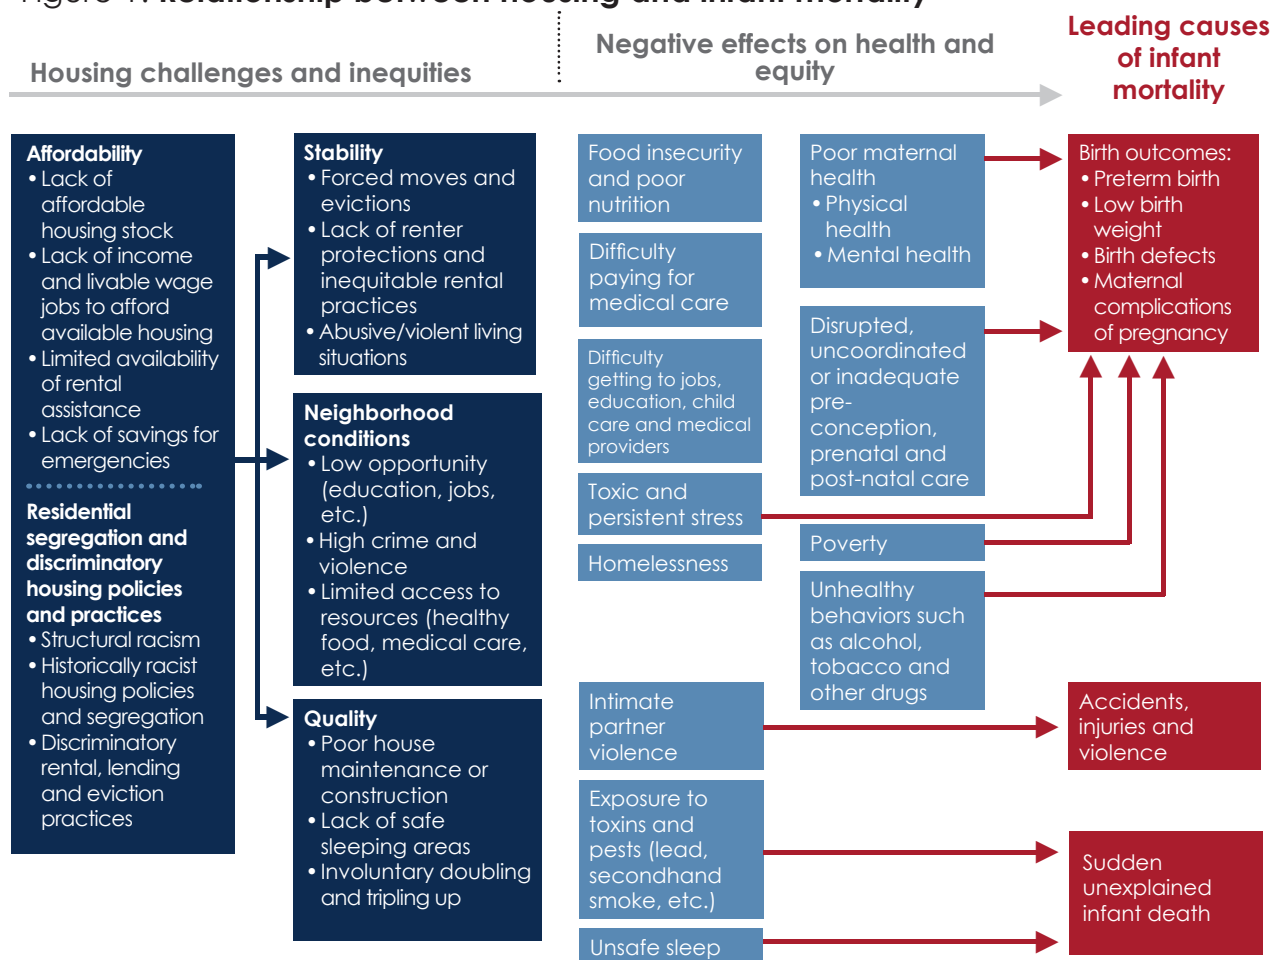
Figure 1. Relationship between housing and infant mortality

Housing challenges and inequities

Negative effects on health and equity

Leading causes of infant mortality

Affordability
• Lack of affordable housing stock
• Lack of income and livable wage jobs to afford available housing
• Limited availability of rental assistance
• Lack of savings for emergencies

Residential segregation and discriminatory housing policies and practices
• Structural racism
• Historically racist housing policies and segregation
• Discriminatory rental, lending and eviction practices

Stability
• Forced moves and evictions
• Lack of renter protections and inequitable rental practices
• Abusive/violent living situations

Neighborhood conditions
• Low opportunity (education, jobs, etc.)
• High crime and violence
• Limited access to resources (healthy food, medical care, etc.)

Quality
• Poor house maintenance or construction
• Lack of safe sleeping areas
• Involuntary doubling and tripling up

Food insecurity and poor nutrition

Difficulty paying for medical care

Difficulty getting to jobs, education, child care and medical providers

Toxic and persistent stress

Homelessness

Intimate partner violence

Exposure to toxins and pests (lead, secondhand smoke, etc.)

Unsafe sleep

Poor maternal health
• Physical health
• Mental health

Disrupted, uncoordinated or inadequate pre-conception, prenatal and post-natal care

Poverty

Unhealthy behaviors such as alcohol, tobacco and other drugs

Birth outcomes:
• Preterm birth
• Low birth weight
• Birth defects
• Maternal complications of pregnancy

Accidents, injuries and violence

Sudden unexplained infant death